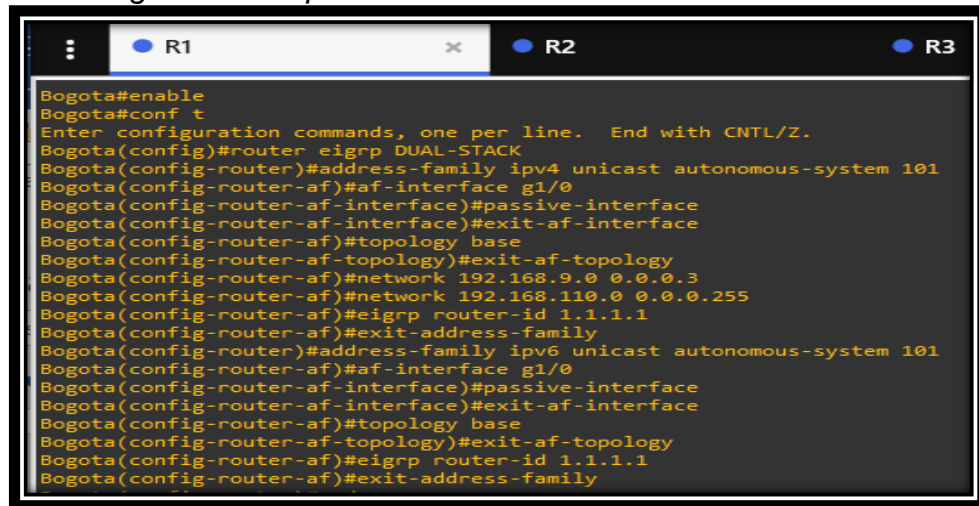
R1
R2
R3

Bogota#enable
Bogota#conf t
Enter configuration commands, one per line. End with CNTL/Z.
Bogota(config)#router eigrp DUAL-STACK
Bogota(config-router)#address-family ipv4 unicast autonomous-system 101
Bogota(config-router-af)#af-interface g1/0
Bogota(config-router-af-interface)#passive-interface
Bogota(config-router-af-interface)#exit-af-interface
Bogota(config-router-af)#topology base
Bogota(config-router-af-topology)#exit-af-topology
Bogota(config-router-af)#network 192.168.9.0 0.0.0.3
Bogota(config-router-af)#network 192.168.110.0 0.0.0.255
Bogota(config-router-af)#eigrp router-id 1.1.1.1
Bogota(config-router-af)#exit-address-family
Bogota(config-router)#address-family ipv6 unicast autonomous-system 101
Bogota(config-router-af)#af-interface g1/0
Bogota(config-router-af-interface)#passive-interface
Bogota(config-router-af-interface)#exit-af-interface
Bogota(config-router-af)#topology base
Bogota(config-router-af-topology)#exit-af-topology
Bogota(config-router-af)#eigrp router-id 1.1.1.1
Bogota(config-router-af)#exit-address-family